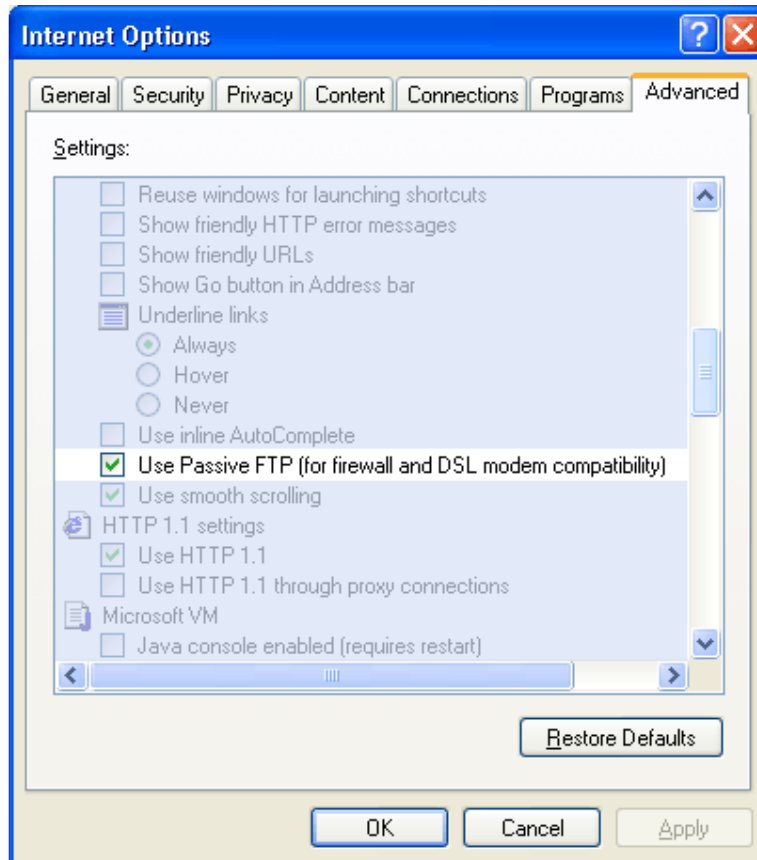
Internet Options

General | Security | Privacy | Content | Connections | Programs | Advanced

Settings:

Reuse windows for launching shortcuts
Show friendly HTTP error messages
Show friendly URLs
Show Go button in Address bar
Underline links
Always
Hover
Never
Use inline AutoComplete
Use Passive FTP (for firewall and DSL modem compatibility)
Use smooth scrolling
HTTP 1.1 settings
Use HTTP 1.1
Use HTTP 1.1 through proxy connections
Microsoft VM
Java console enabled (requires restart)

Restore Defaults

OK
Cancel
Apply